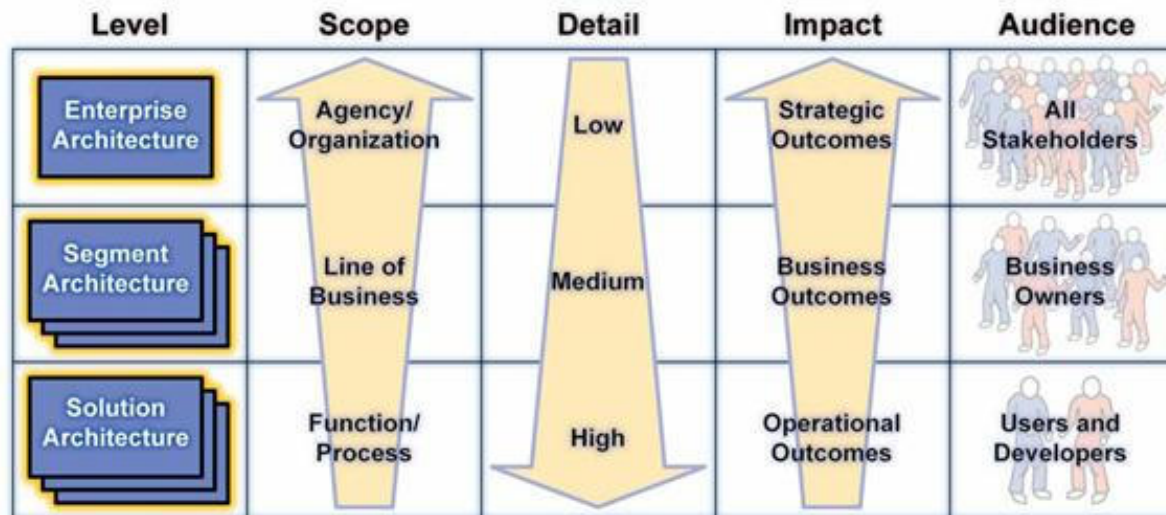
| Level | Scope | Detail | Impact | Audience |
|---|---|---|---|---|
| Enterprise Architecture | Agency/ Organization | Low | Strategic Outcomes | All Stakeholders |
| Segment Architecture | Line of Business | Medium | Business Outcomes | Business Owners |
| Solution Architecture | Function/ Process | High | Operational Outcomes | Users and Developers |